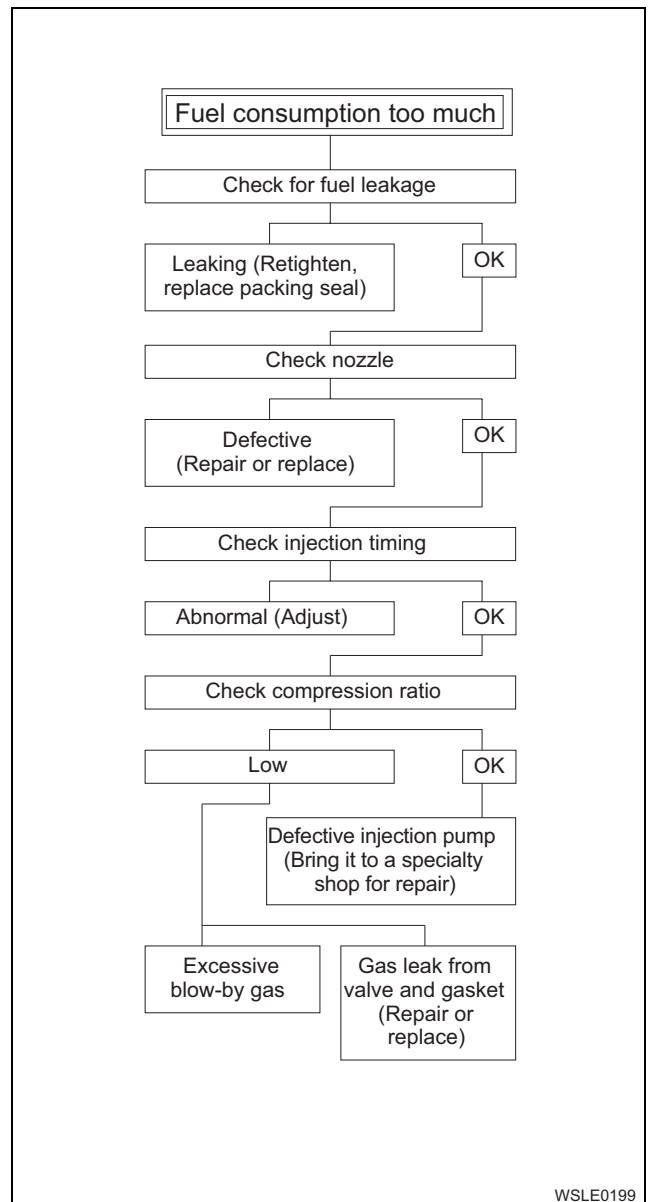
Fuel consumption too much

Check for fuel leakage

Leaking (Retighten, replace packing seal)

OK

Check nozzle

Defective (Repair or replace)

OK

Check injection timing

Abnormal (Adjust)

OK

Check compression ratio

Low

OK

Defective injection pump (Bring it to a specialty shop for repair)

Excessive blow-by gas

Gas leak from valve and gasket (Repair or replace)

WSLE0199